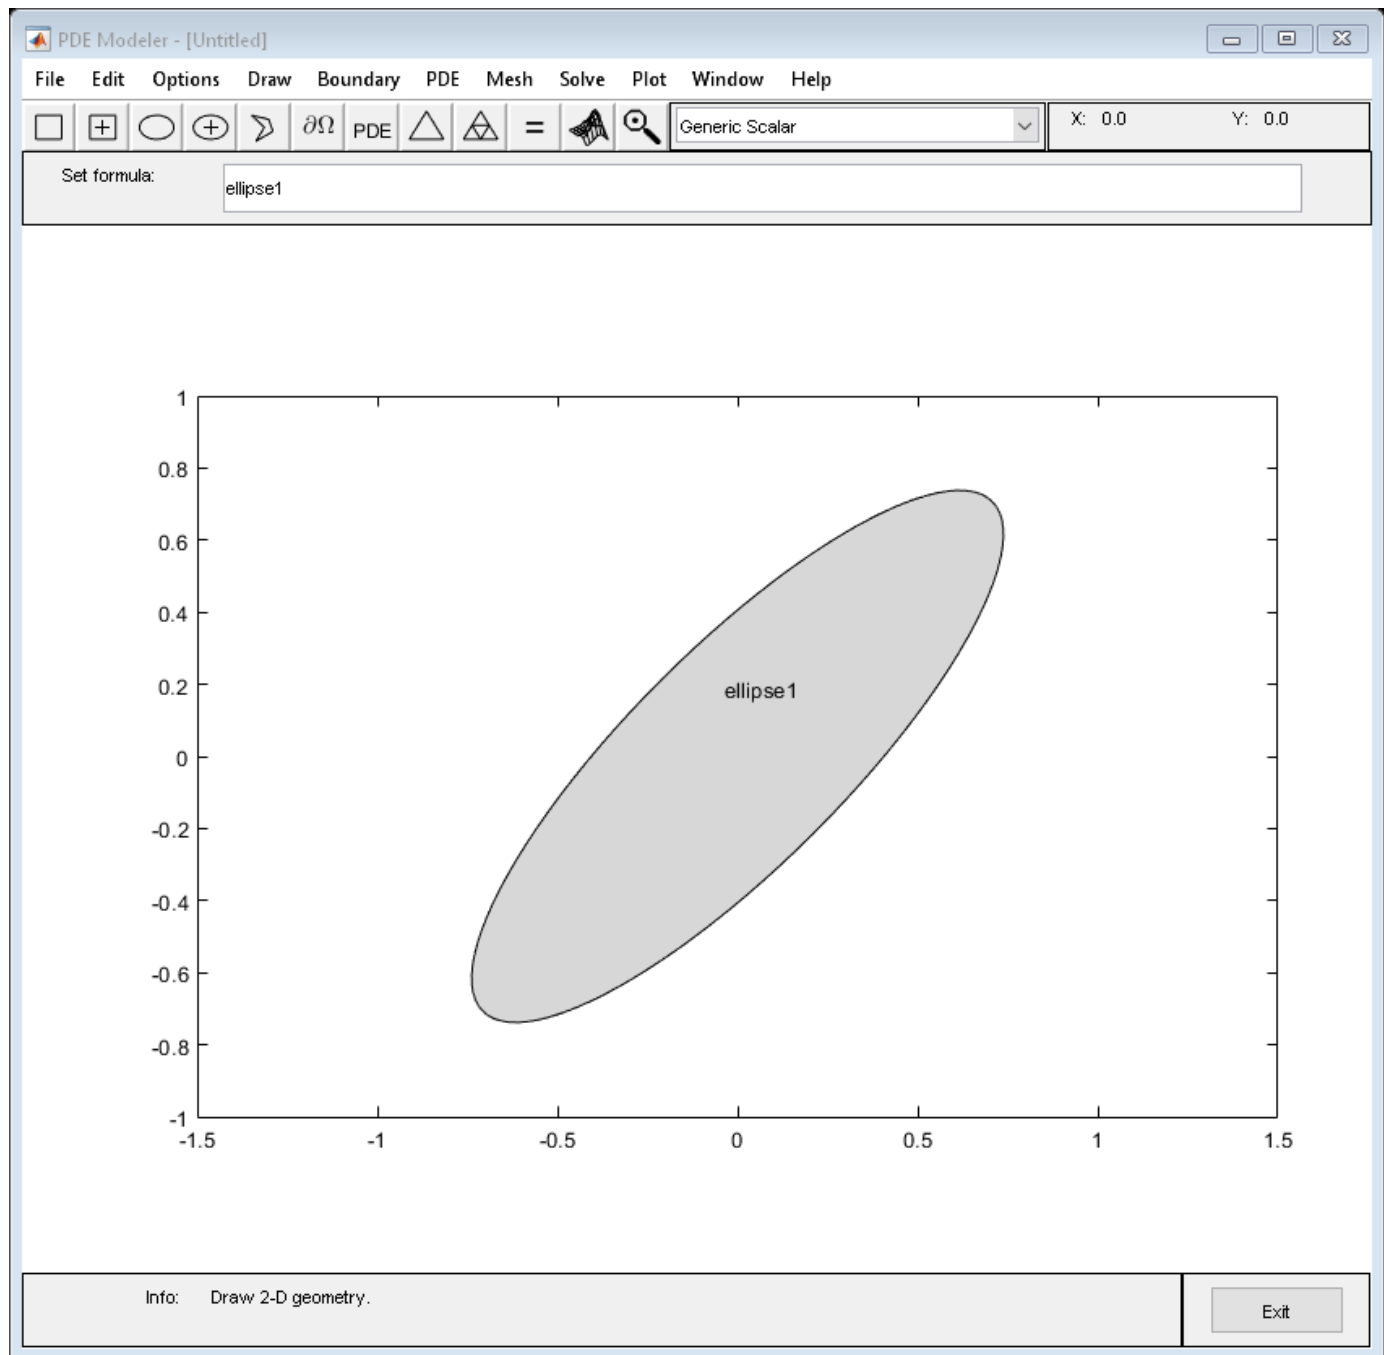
PDE Modeler - [Untitled]

File Edit Options Draw Boundary PDE Mesh Solve Plot Window Help

$\partial\Omega$ PDE = Generic Scalar X: 0.0 Y: 0.0

Set formula: ellipse1

1
0.8
0.6
0.4
0.2
0
-0.2
-0.4
-0.6
-0.8
-1

ellipse1

-1.5 -1 -0.5 0 0.5 1 1.5

Info: Draw 2-D geometry.

Exit